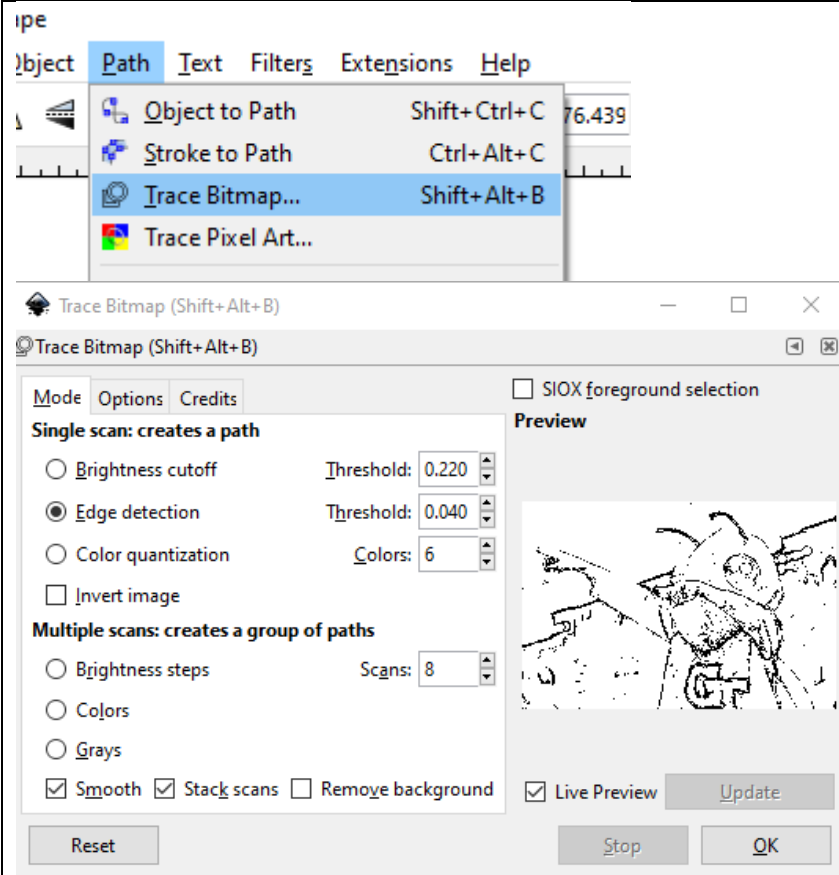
ıpe

)bject Path Text Filters Extensions Help

76.439

Object to Path Shift+Ctrl+C
Stroke to Path Ctrl+Alt+C
Trace Bitmap... Shift+Alt+B
Trace Pixel Art...

Trace Bitmap (Shift+Alt+B)

Trace Bitmap (Shift+Alt+B)

Mode Options Credits

SIOX foreground selection

Preview

Single scan: creates a path

Brightness cutoff Threshold: 0.220

Edge detection Threshold: 0.040

Color quantization Colors: 6

Invert image

Multiple scans: creates a group of paths

Brightness steps Scans: 8

Colors

Grays

Smooth Stack scans Remove background

Live Preview Update

Reset Stop OK